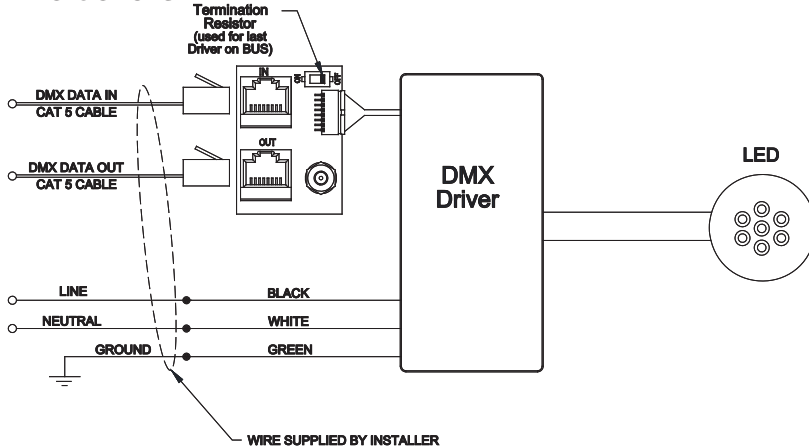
Termination Resistor (used for last Driver on BUS)

IN

ON OFF

DMX DATA IN
CAT 5 CABLE

OUT

DMX DATA OUT
CAT 5 CABLE

DMX
Driver

LED

LINE

BLACK

NEUTRAL

WHITE

GROUND

GREEN

WIRE SUPPLIED BY INSTALLER